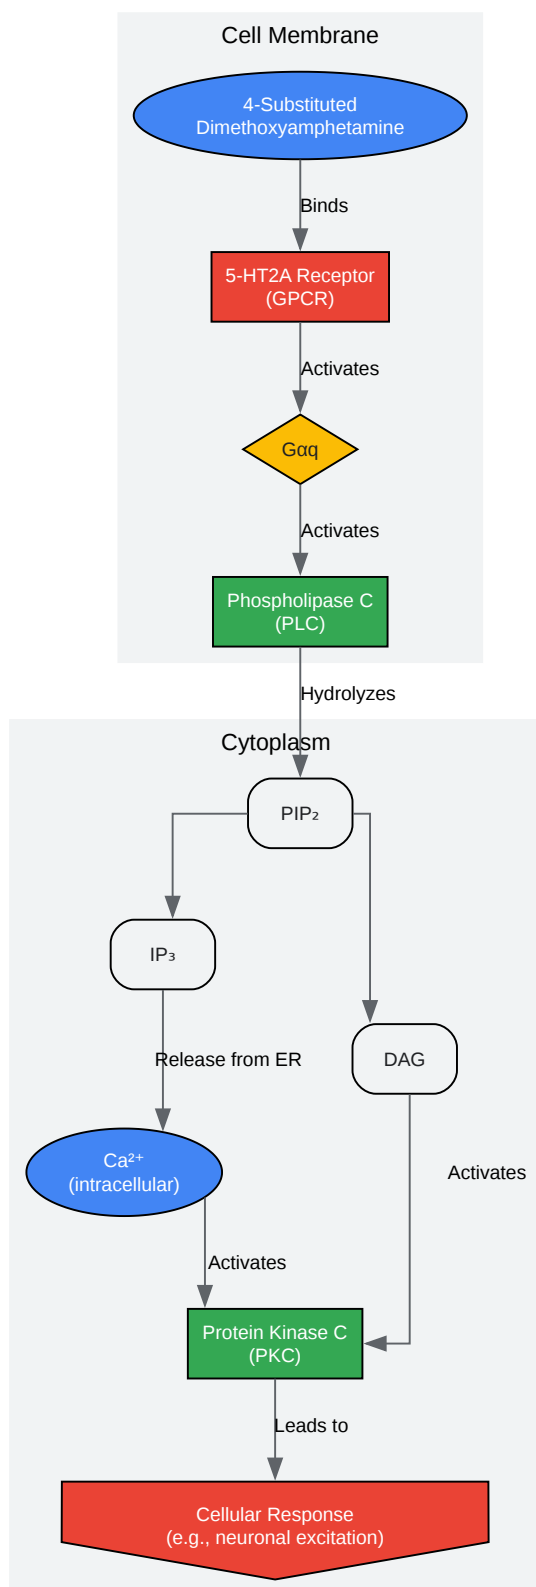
Cell Membrane

4-Substituted Dimethoxyamphetamine

Binds

5-HT2A Receptor (GPCR)

Activates

Gαq

Activates

Phospholipase C (PLC)

Hydrolyzes

Cytoplasm

$PIP_2$

$IP_3$

DAG

Release from ER

$Ca^{2+}$ (intracellular)

Activates

Activates

Protein Kinase C (PKC)

Leads to

Cellular Response (e.g., neuronal excitation)